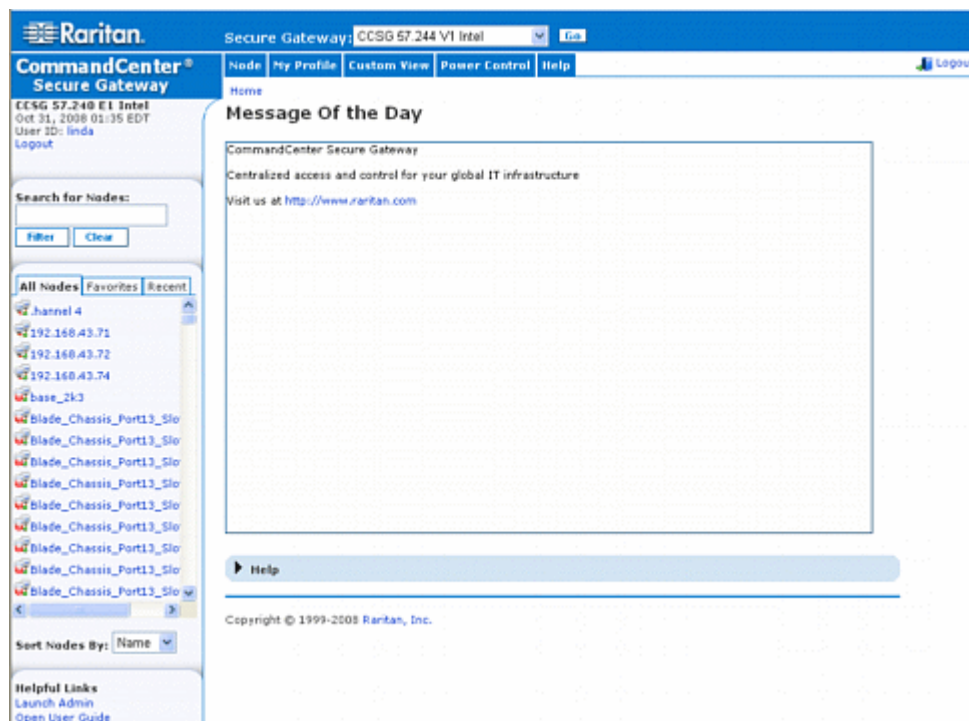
Raritan.

Secure Gateway: CCSG 57.244 V1 Intel Go

CommandCenter®
Secure Gateway

Node | My Profile | Custom View | Power Control | Help

Logout

CCSG 57.240 E1 Intel
Oct 31, 2008 01:35 EDT
User ID: linda
Logout

Home

Message Of the Day

CommandCenter Secure Gateway

Centralized access and control for your global IT infrastructure

Visit us at http://www.raritan.com

Search for Nodes:

Filter Clear

All Nodes | Favorites | Recent

.hannel 4
192.168.43.71
192.168.43.72
192.168.43.74
base_2k3
Blade_Chassis_Port13_Slo
Blade_Chassis_Port13_Slo
Blade_Chassis_Port13_Slo
Blade_Chassis_Port13_Slo
Blade_Chassis_Port13_Slo
Blade_Chassis_Port13_Slo
Blade_Chassis_Port13_Slo
Blade_Chassis_Port13_Slo
Blade_Chassis_Port13_Slo

Sort Nodes By: Name

Help

Copyright © 1999-2008 Raritan, Inc.

Helpful Links
Launch Admin
Open User Guide